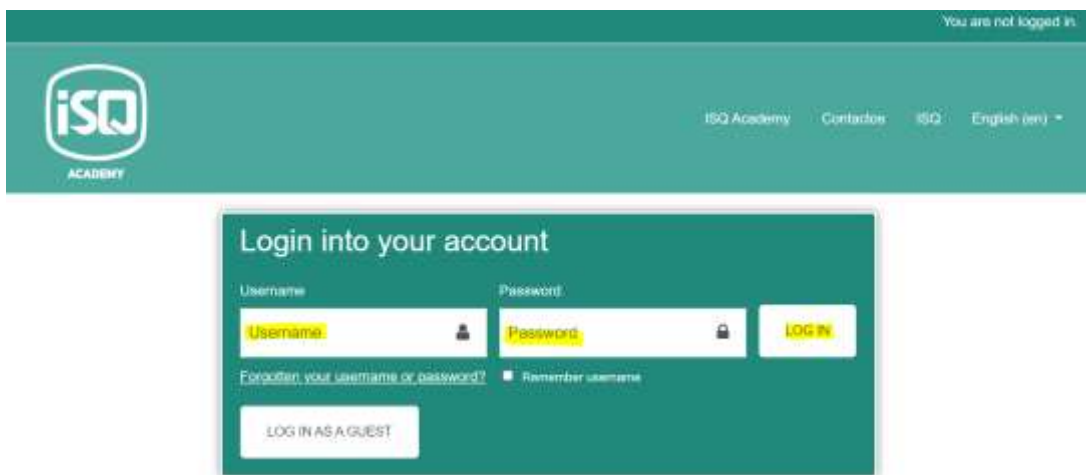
You are not logged in.

iSQ
ACADEMY

ISQ Academy Contactos ISQ English (en)

Login into your account

Username
Username

Password
Password

LOG IN

Forgotten your username or password?

Remember username

LOG IN AS A GUEST